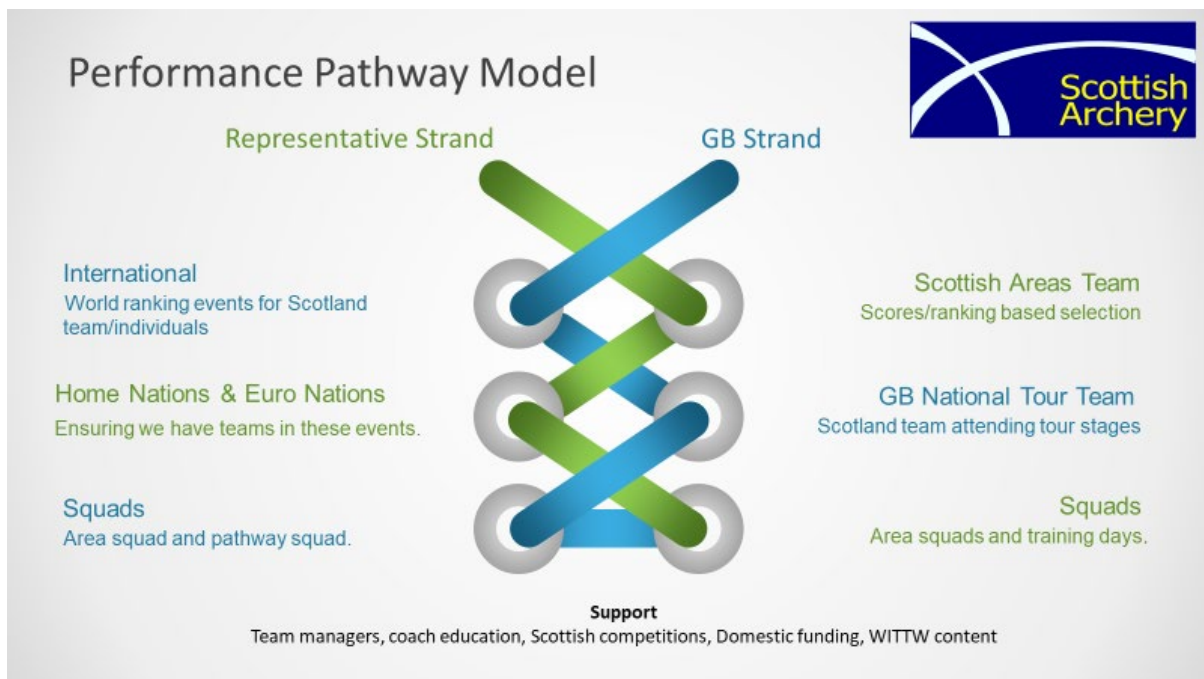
Performance Pathway Model

Scottish Archery

Representative Strand

GB Strand

International
World ranking events for Scotland team/individuals

Scottish Areas Team
Scores/ranking based selection

Home Nations & Euro Nations
Ensuring we have teams in these events.

GB National Tour Team
Scotland team attending tour stages

Squads
Area squad and pathway squad.

Squads
Area squads and training days.

Support
Team managers, coach education, Scottish competitions, Domestic funding, WITTW content